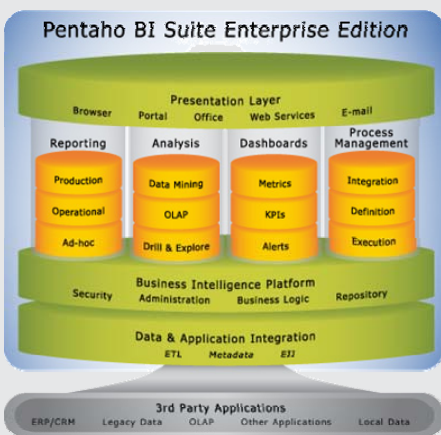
Pentaho BI Suite Enterprise Edition

Presentation Layer

Browser Portal Office Web Services E-mail

Reporting

Production

Operational

Ad-hoc

Analysis

Data Mining

OLAP

Drill & Explore

Dashboards

Metrics

KPIs

Alerts

Process Management

Integration

Definition

Execution

Business Intelligence Platform

Security Administration Business Logic Repository

Data & Application Integration

ETL Metadata EII

3rd Party Applications

ERP/CRM Legacy Data OLAP Other Applications Local Data